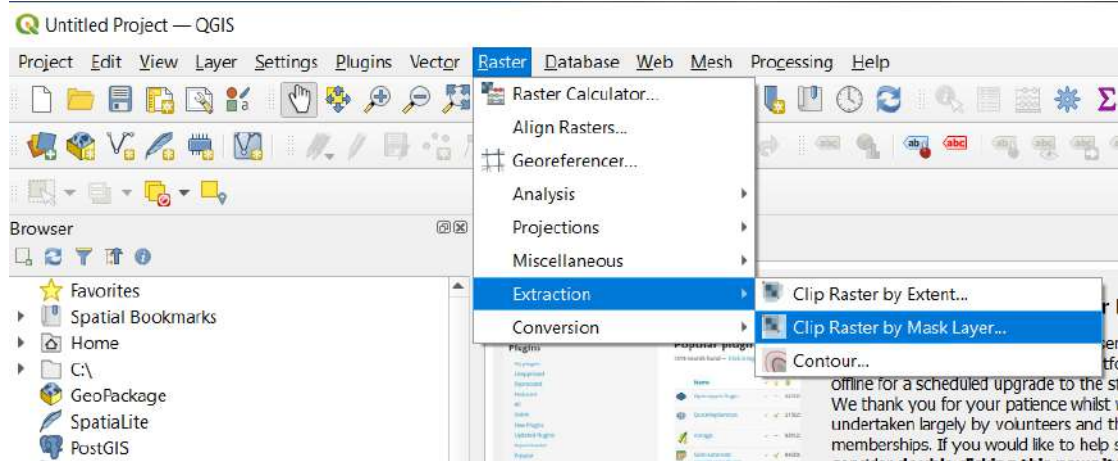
Untitled Project — QGIS

Project Edit View Layer Settings Plugins Vector Raster Database Web Mesh Processing Help

Raster Calculator...
Align Rasters...
Georeferencer...
Analysis
Projections
Miscellaneous
Extraction
Conversion

Clip Raster by Extent...
Clip Raster by Mask Layer...
Contour...

Browser

Favorites
Spatial Bookmarks
Home
C:\
GeoPackage
SpatiaLite
PostGIS

Plugins
Popular plugi
Name

offline for a scheduled upgrade to the s
We thank you for your patience whilst
undertaken largely by volunteers and t
memberships. If you would like to help